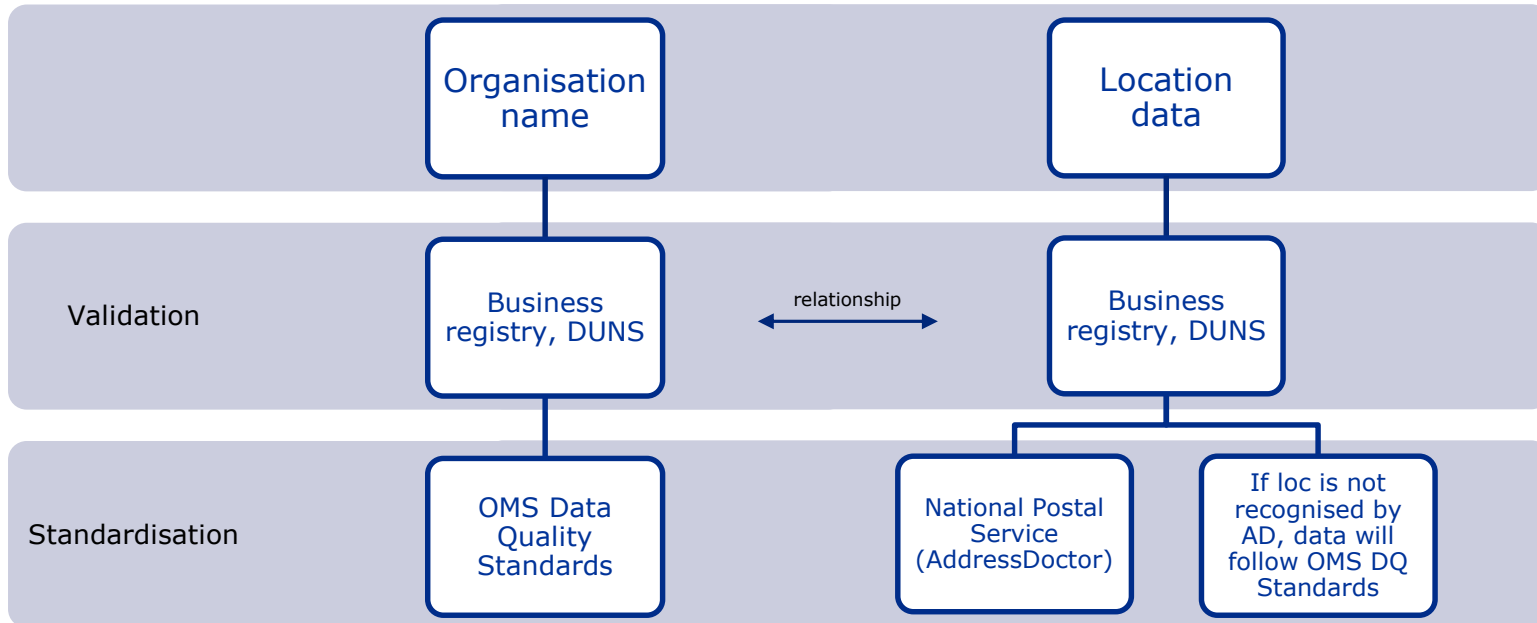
Organisation name

Location data

Validation

Business registry, DUNS

relationship

Business registry, DUNS

Standardisation

OMS Data Quality Standards

National Postal Service (AddressDoctor)

If loc is not recognised by AD, data will follow OMS DQ Standards